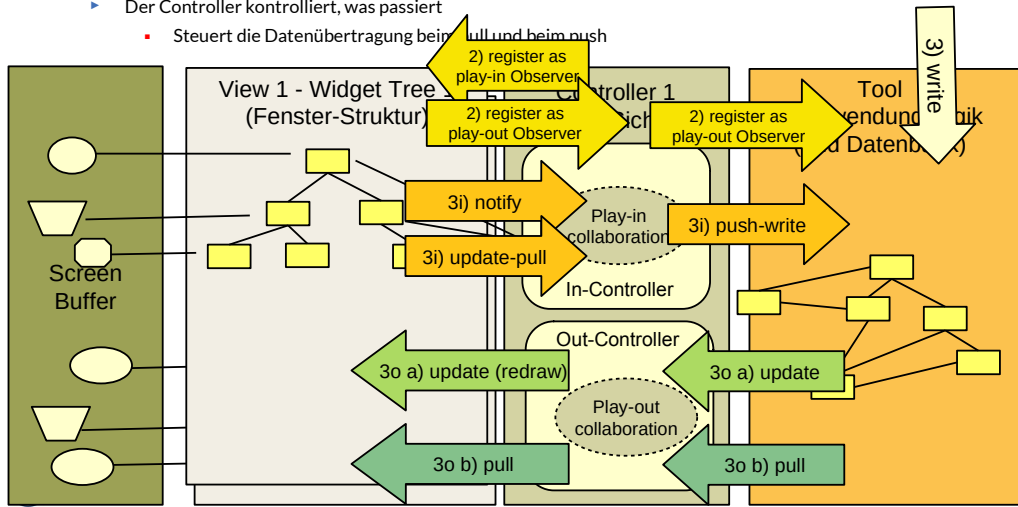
Der Controller kontrolliert, was passiert

Steuert die Datenübertragung beim pull und beim push

Screen Buffer

View 1 - Widget Tree 1 (Fenster-Struktur)

Controller 1 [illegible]

Tool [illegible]endund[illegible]ik ([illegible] Datenb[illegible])

2) register as play-in Observer

2) register as play-out Observer

2) register as play-out Observer

3) write

3i) notify

3i) update-pull

Play-in collaboration

3i) push-write

In-Controller

Out-Controller

3o a) update (redraw)

3o a) update

Play-out collaboration

3o b) pull

3o b) pull